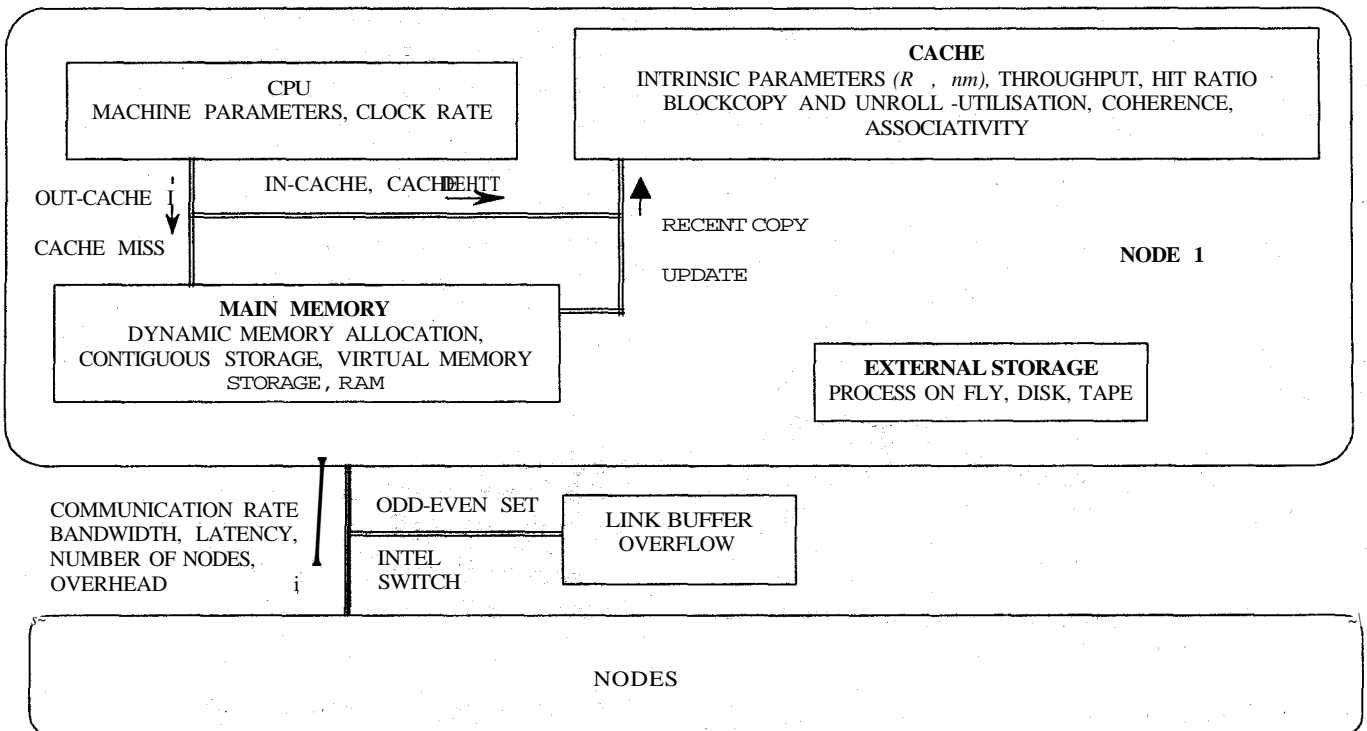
CPU
MACHINE PARAMETERS, CLOCK RATE

CACHE
INTRINSIC PARAMETERS *(R , nm),* THROUGHPUT, HIT RATIO
BLOCKCOPY AND UNROLL -UTILISATION, COHERENCE, ASSOCIATIVITY

OUT-CACHE

IN-CACHE, CACHDEHTT

CACHE MISS

RECENT COPY

UPDATE

NODE 1

MAIN MEMORY
DYNAMIC MEMORY ALLOCATION, CONTIGUOUS STORAGE, VIRTUAL MEMORY STORAGE, RAM

EXTERNAL STORAGE
PROCESS ON FLY, DISK, TAPE

COMMUNICATION RATE BANDWIDTH, LATENCY, NUMBER OF NODES, OVERHEAD

ODD-EVEN SET

INTEL SWITCH

LINK BUFFER OVERFLOW

NODES